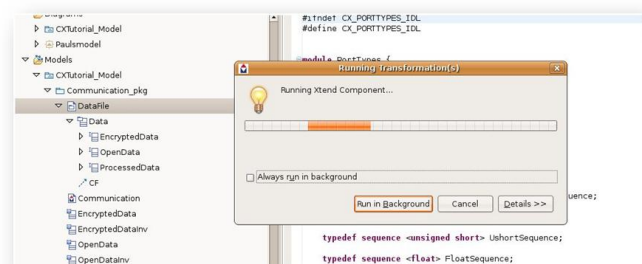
Diagrams
CXTutorial_Model
Paulsmodel
Models
CXTutorial_Model
Communication_pkg
DataFile
Data
EncryptedData
OpenData
ProcessedData
CF
Communication
EncryptedData
EncryptedDataInv
OpenData
OpenDataInv

#ifndef CX_PORTTYPES_IDL
#define CX_PORTTYPES_IDL

module PortTypes {

Running Transformation(s)
Running Xtend Component...
Always run in background
Run in Background
Cancel
Details >>

uence;

typedef sequence <unsigned short> UshortSequence;

typedef sequence <float> FloatSequence;